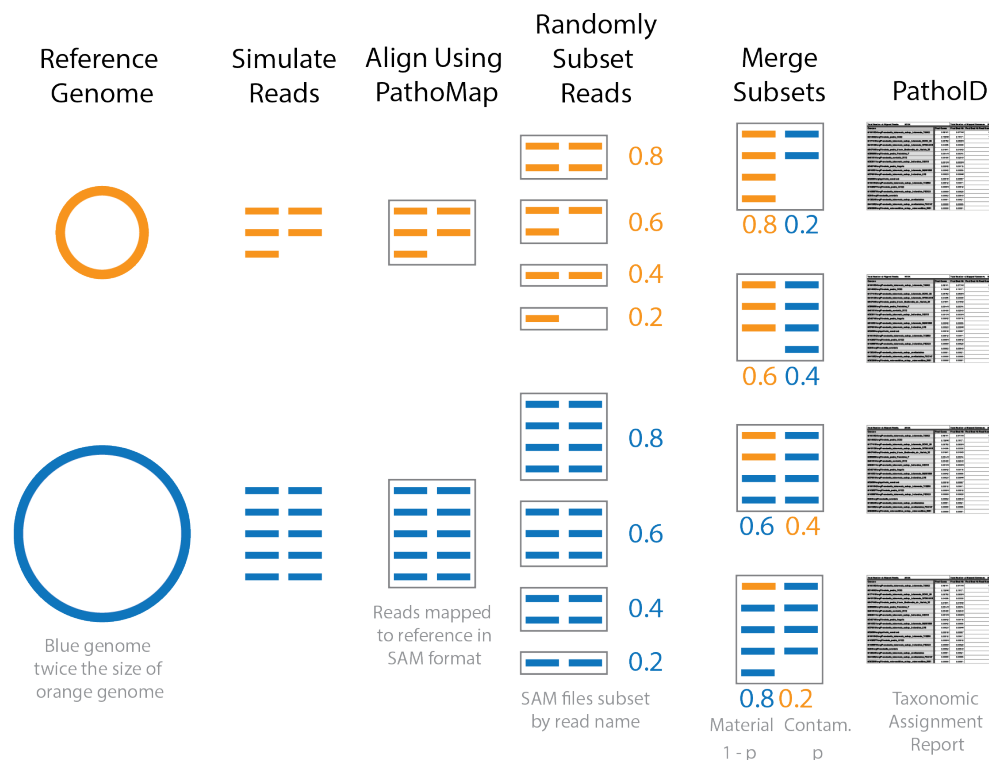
Reference Genome

Simulate Reads

Align Using PathoMap

Randomly Subset Reads

Merge Subsets

PathoID

0.8

0.6

0.4

0.2

0.8 0.2

0.6 0.4

0.8

0.6

0.4

0.2

0.6 0.4

0.8 0.2

Blue genome twice the size of orange genome

Reads mapped to reference in SAM format

SAM files subset by read name

Material 1 - p

Contam. p

Taxonomic Assignment Report